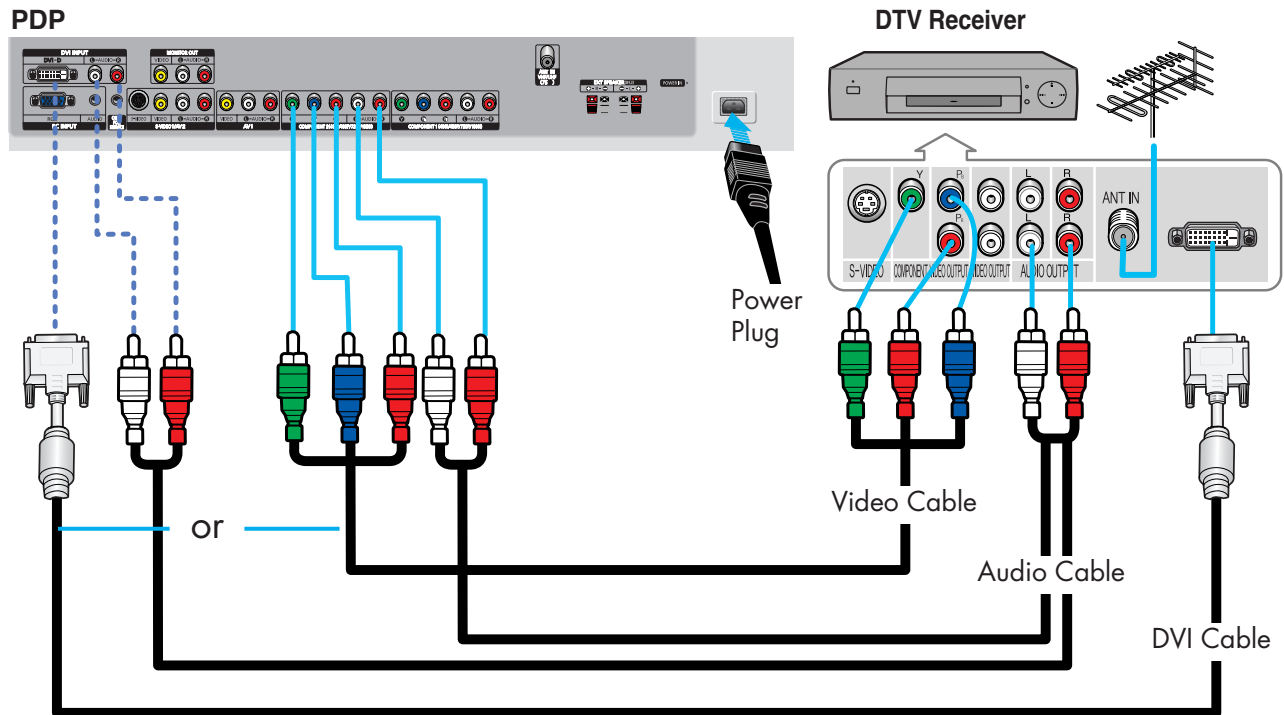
PDP

DTV Receiver

DVI INPUT
DVI - D
AUDIO
MONITOR OUT
VIDEO
AUDIO
S-VIDEO/AV2
AV1
COMPONENT1
COMPONENT2
EXT SPEAKER
POWER IN
PC INPUT
AUDIO

Y
$P_B$
$P_R$
L
R
L
R
ANT IN
S-VIDEO
COMPONENT VIDEO OUTPUT
VIDEO OUTPUT
AUDIO OUTPUT

Power Plug

or

Video Cable

Audio Cable

DVI Cable